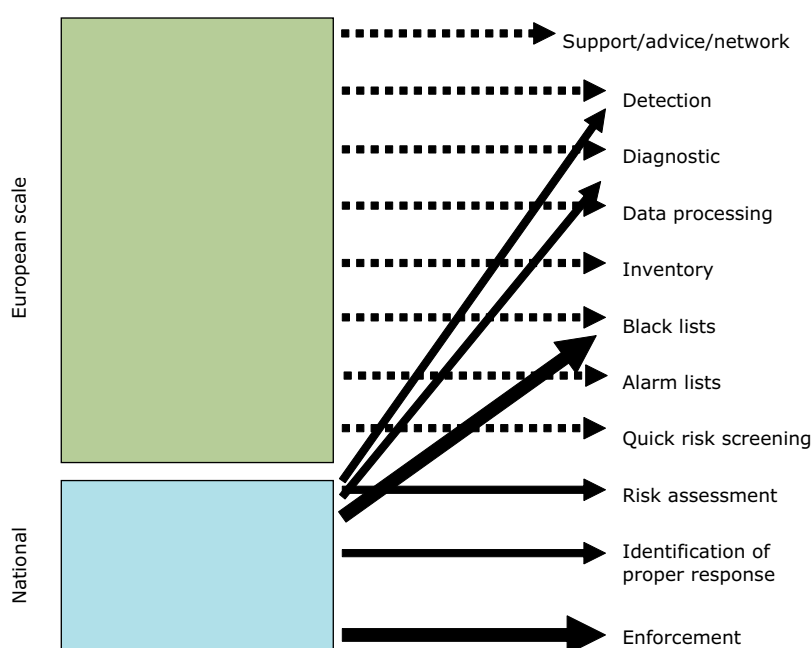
European scale

National

Support/advice/network

Detection

Diagnostic

Data processing

Inventory

Black lists

Alarm lists

Quick risk screening

Risk assessment

Identification of proper response

Enforcement